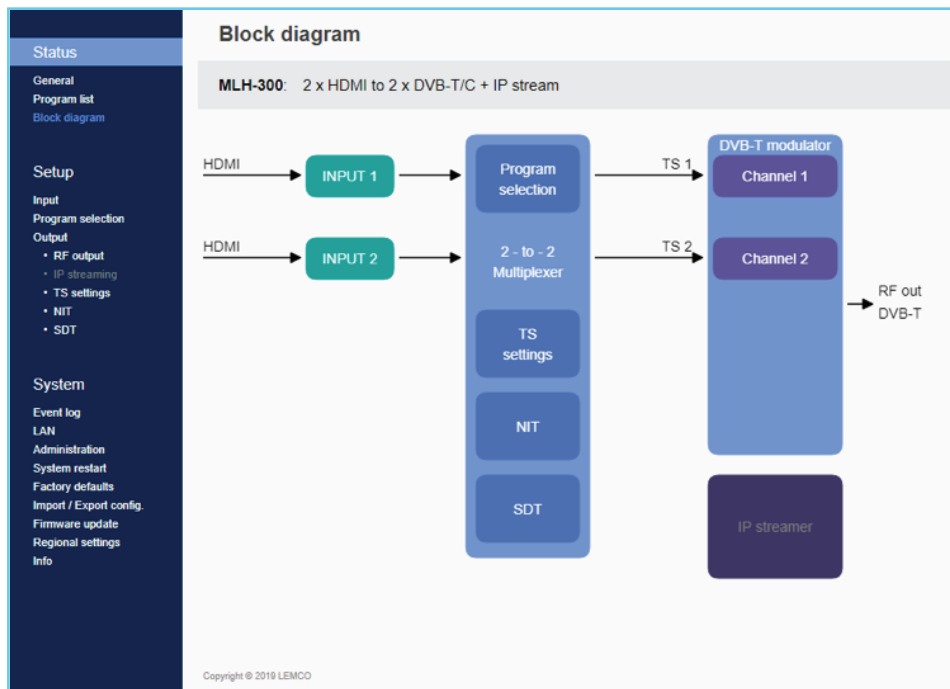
Status

General
Program list
Block diagram

Setup

Input
Program selection
Output
• RF output
• IP streaming
• TS settings
• NIT
• SDT

System

Event log
LAN
Administration
System restart
Factory defaults
Import / Export config.
Firmware update
Regional settings
Info

Block diagram

**MLH-300**: 2 x HDMI to 2 x DVB-T/C + IP stream

HDMI
INPUT 1
HDMI
INPUT 2

Program selection
2 - to - 2 Multiplexer
TS settings
NIT
SDT

TS 1
TS 2

DVB-T modulator
Channel 1
Channel 2

RF out DVB-T

IP streamer

Copyright © 2019 LEMCO